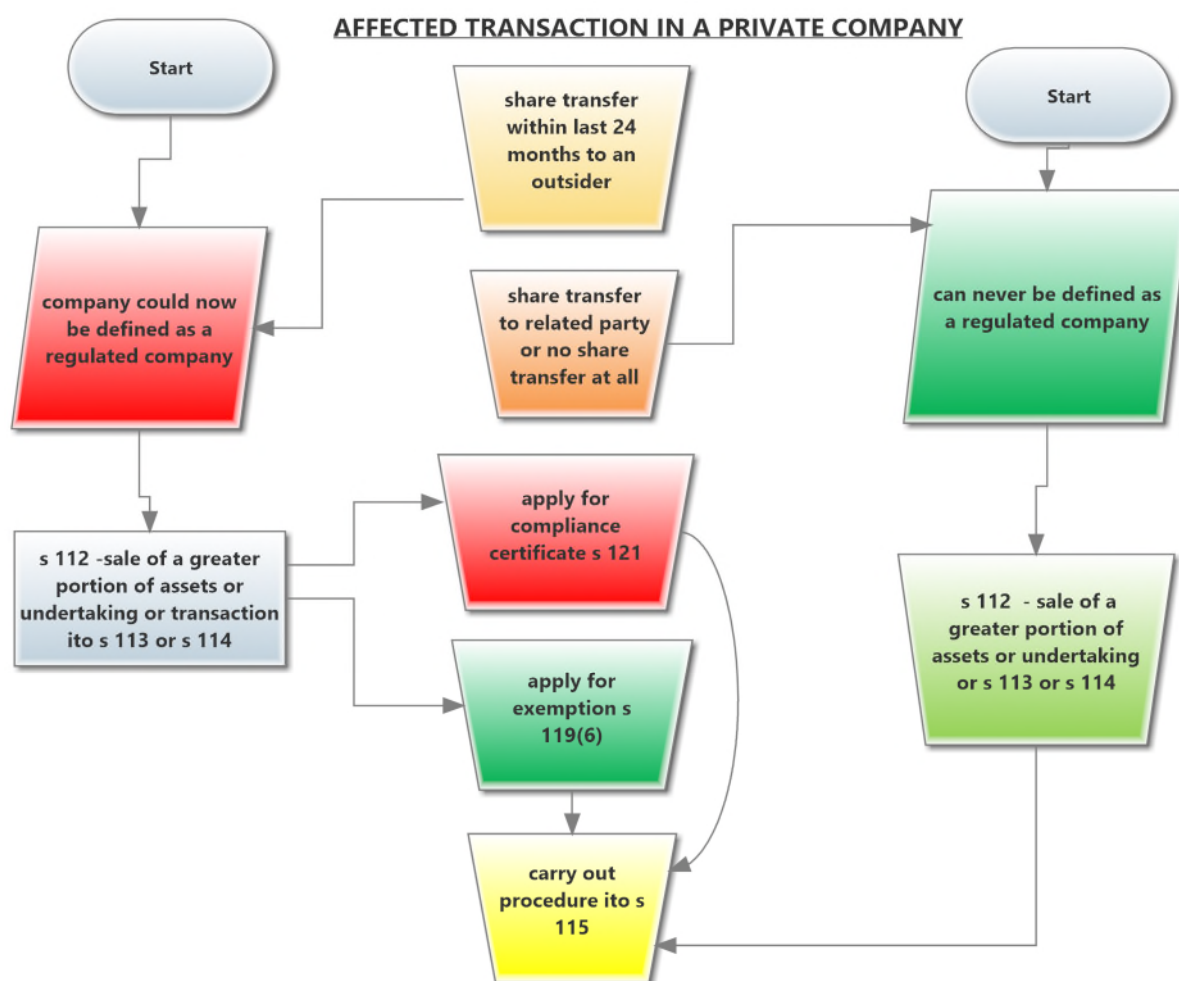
AFFECTED TRANSACTION IN A PRIVATE COMPANY

Start

share transfer within last 24 months to an outsider

Start

company could now be defined as a regulated company

share transfer to related party or no share transfer at all

can never be defined as a regulated company

s 112 -sale of a greater portion of assets or undertaking or transaction ito s 113 or s 114

apply for compliance certificate s 121

apply for exemption s 119(6)

s 112 - sale of a greater portion of assets or undertaking or s 113 or s 114

carry out procedure ito s 115